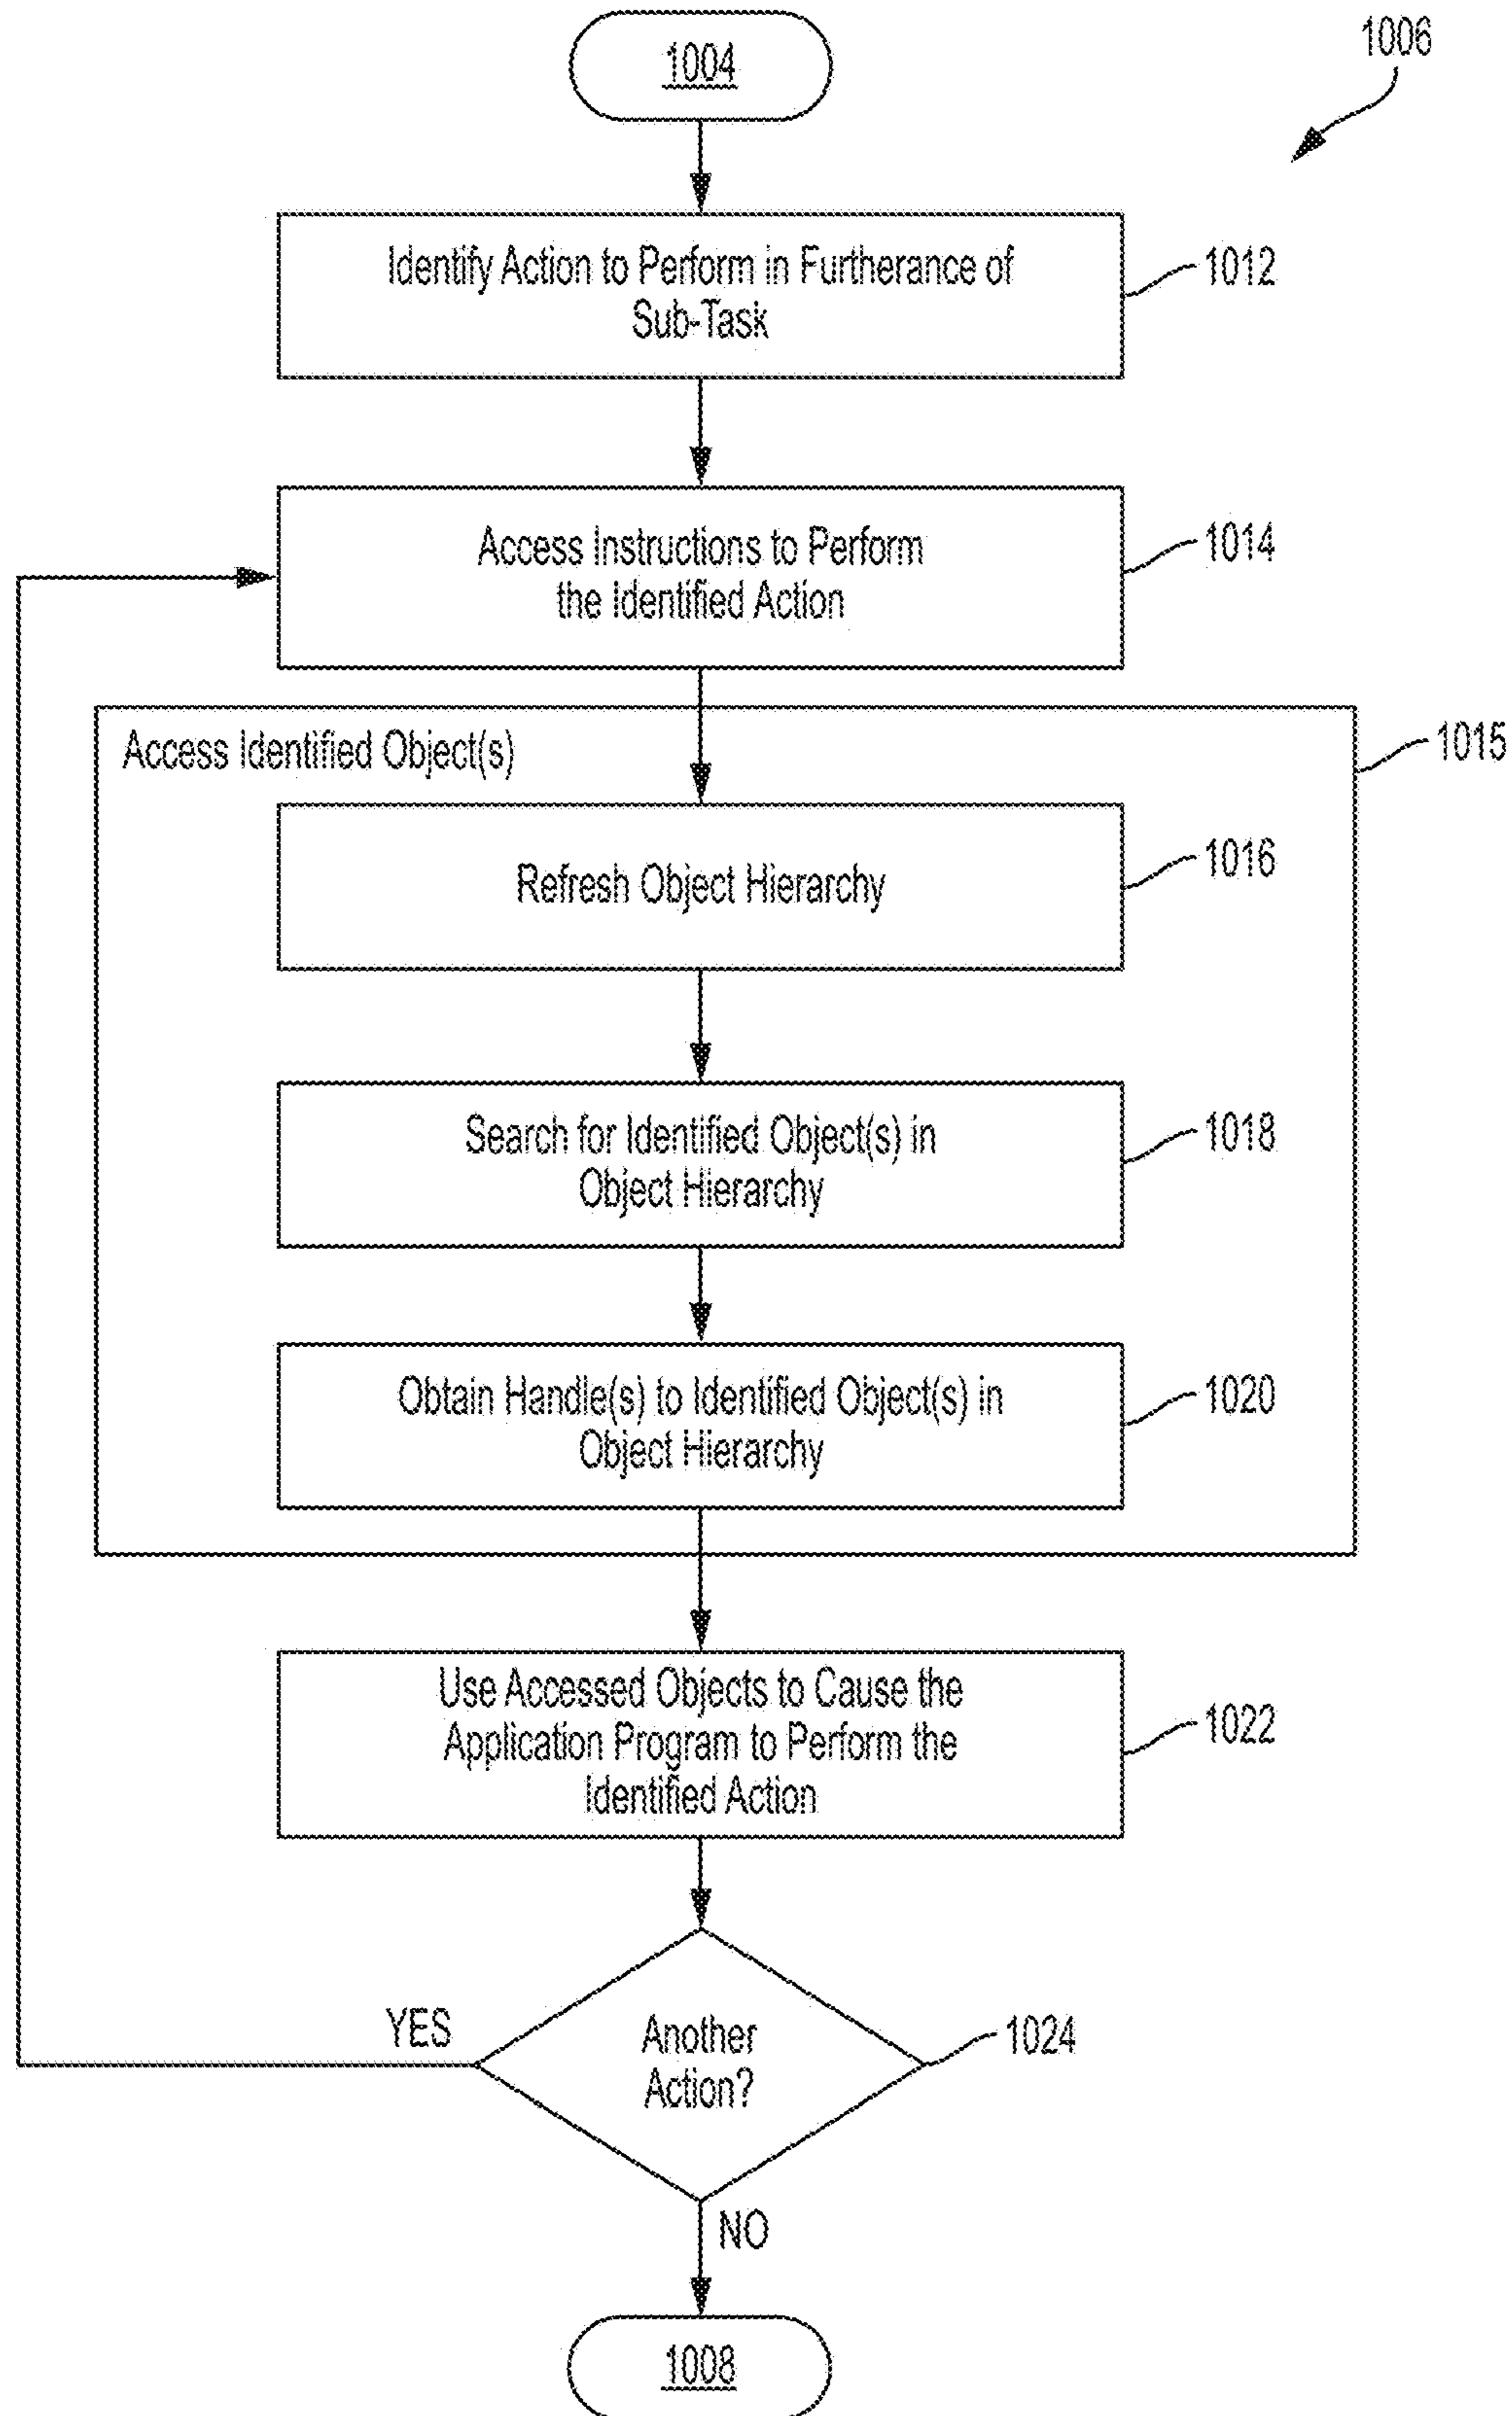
1004

1006

Identify Action to Perform in Furtherance of Sub-Task

1012

Access Instructions to Perform the Identified Action

1014

Access Identified Object(s)

1015

Refresh Object Hierarchy

1016

Search for Identified Object(s) in Object Hierarchy

1018

Obtain Handle(s) to Identified Object(s) in Object Hierarchy

1020

Use Accessed Objects to Cause the Application Program to Perform the Identified Action

1022

YES

Another Action?

1024

NO

1008